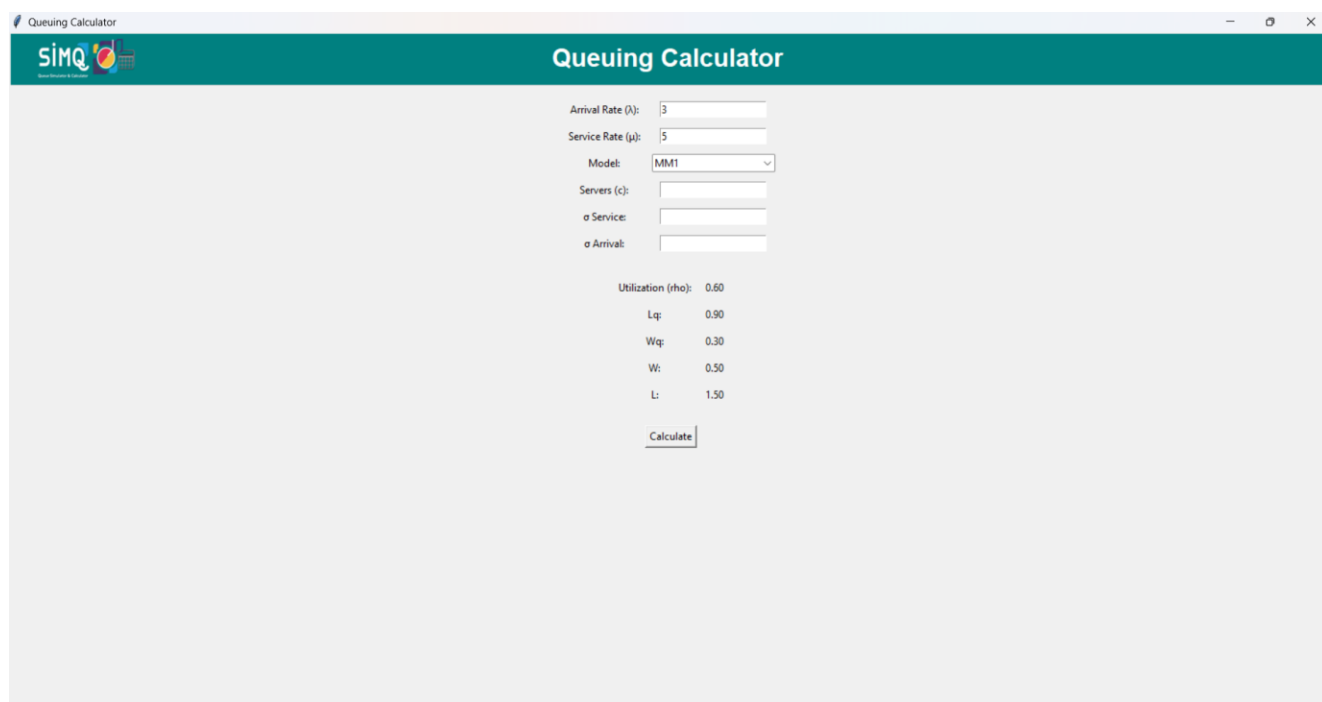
Queuing Calculator

SIMQ
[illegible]

Queuing Calculator

Arrival Rate (λ): 3

Service Rate (μ): 5

Model: MM1

Servers (c):

σ Service:

σ Arrival:

Utilization (rho): 0.60

Lq: 0.90

Wq: 0.30

W: 0.50

L: 1.50

Calculate